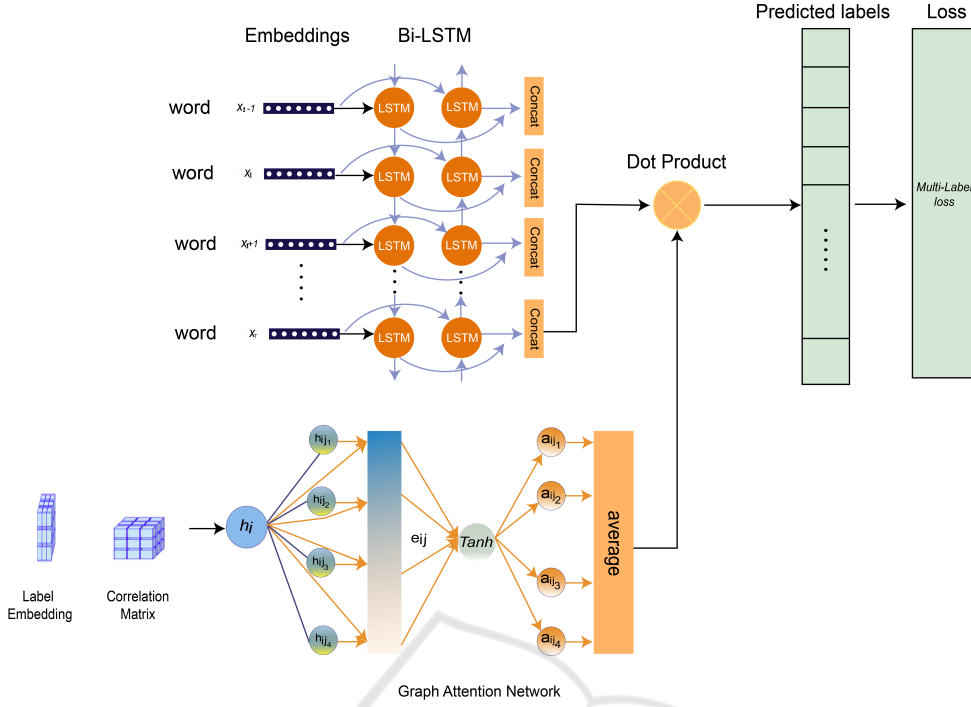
Embeddings

Bi-LSTM

Predicted labels

Loss

word $x_{t-1}$

word $x_t$

word $x_{t+1}$

word $x_T$

LSTM LSTM Concat

LSTM LSTM Concat

LSTM LSTM Concat

LSTM LSTM Concat

Dot Product

Multi-Label loss

$h_{ij_1}$

$h_{ij_2}$

$h_{ij_3}$

$h_{ij_4}$

$h_i$

eij

Tanh

$a_{ij_1}$

$a_{ij_2}$

$a_{ij_3}$

$a_{ij_4}$

average

Label Embedding

Correlation Matrix

Graph Attention Network